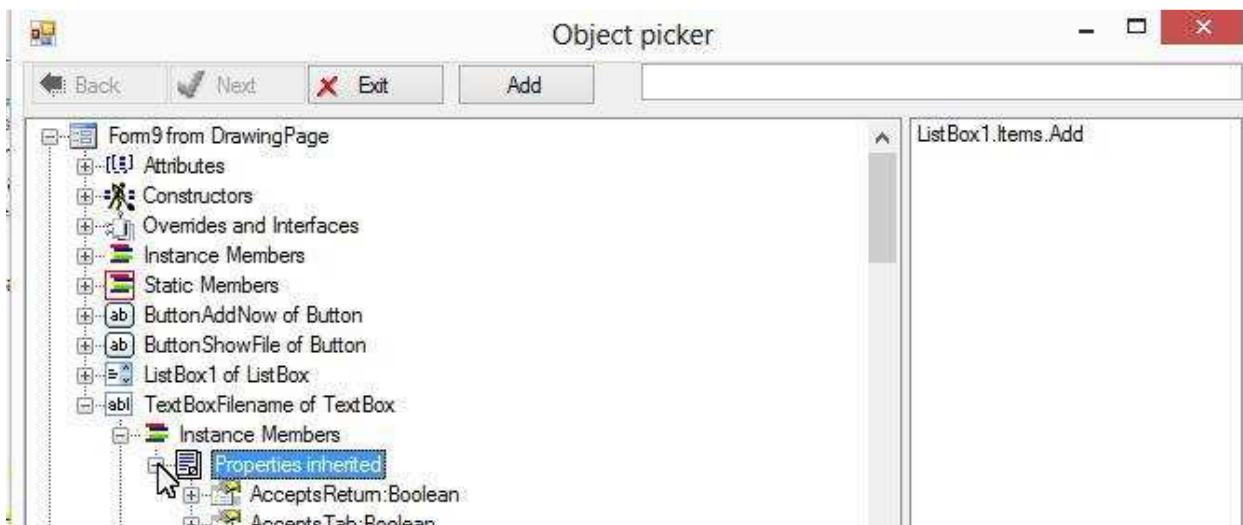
Object picker

Back
Next
Exit
Add

Form9 from DrawingPage
Attributes
Constructors
Overrides and Interfaces
Instance Members
Static Members
ab ButtonAddNow of Button
ab ButtonShowFile of Button
ListBox1 of ListBox
abl TextBoxFilename of TextBox
Instance Members
Properties inherited
AcceptsReturn:Boolean
AcceptsTab:Boolean

ListBox1.Items.Add